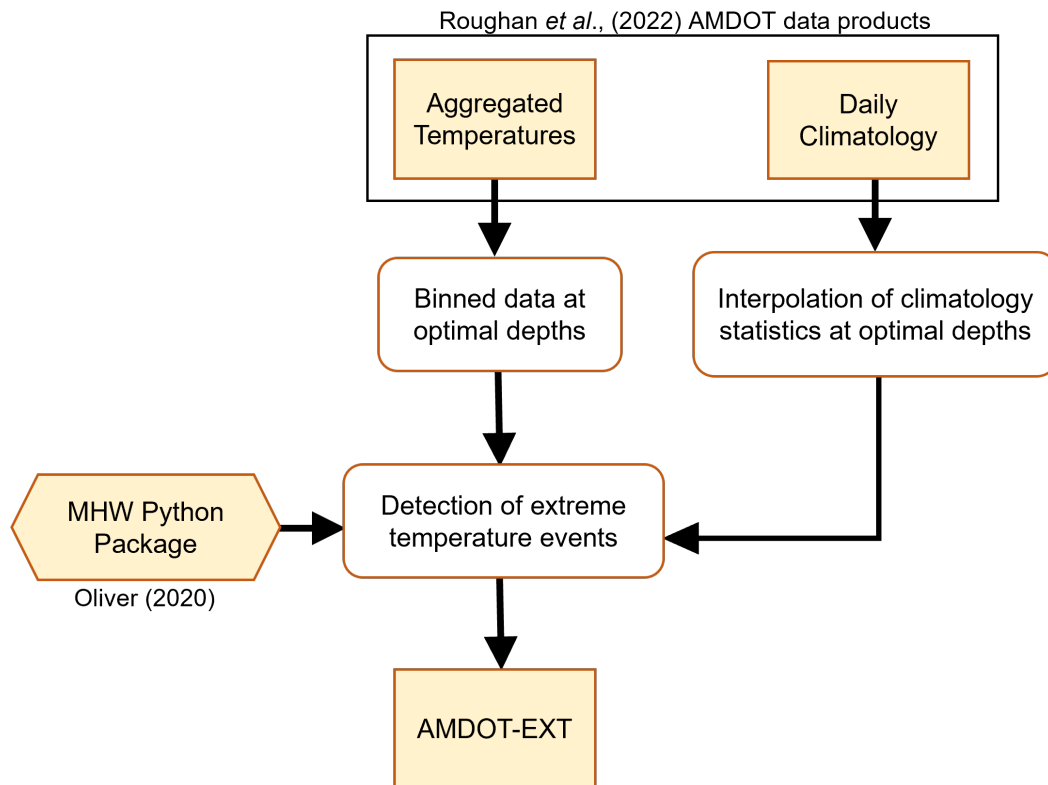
Roughan et al., (2022) AMDOT data products

Aggregated Temperatures

Daily Climatology

Binned data at optimal depths

Interpolation of climatology statistics at optimal depths

MHW Python Package

Oliver (2020)

Detection of extreme temperature events

AMDOT-EXT